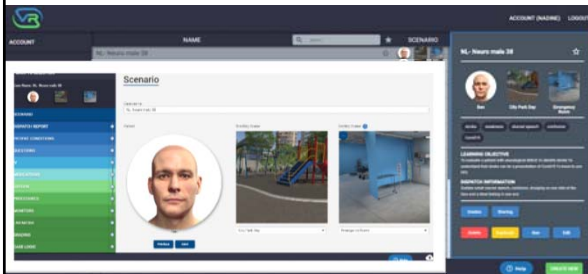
VR

ACCOUNT (NADINE) LOGOUT

ACCOUNT

NAME

SCENARIO

NL- Neuro male 38

NL- Neuro male 38

Scenario

NL- Neuro male 38

Patient

Scenario

Ben

City Park Day

Emergency Room

LEARNING OBJECTIVE

DISPATCH INFORMATION

Help

CREATE NEW